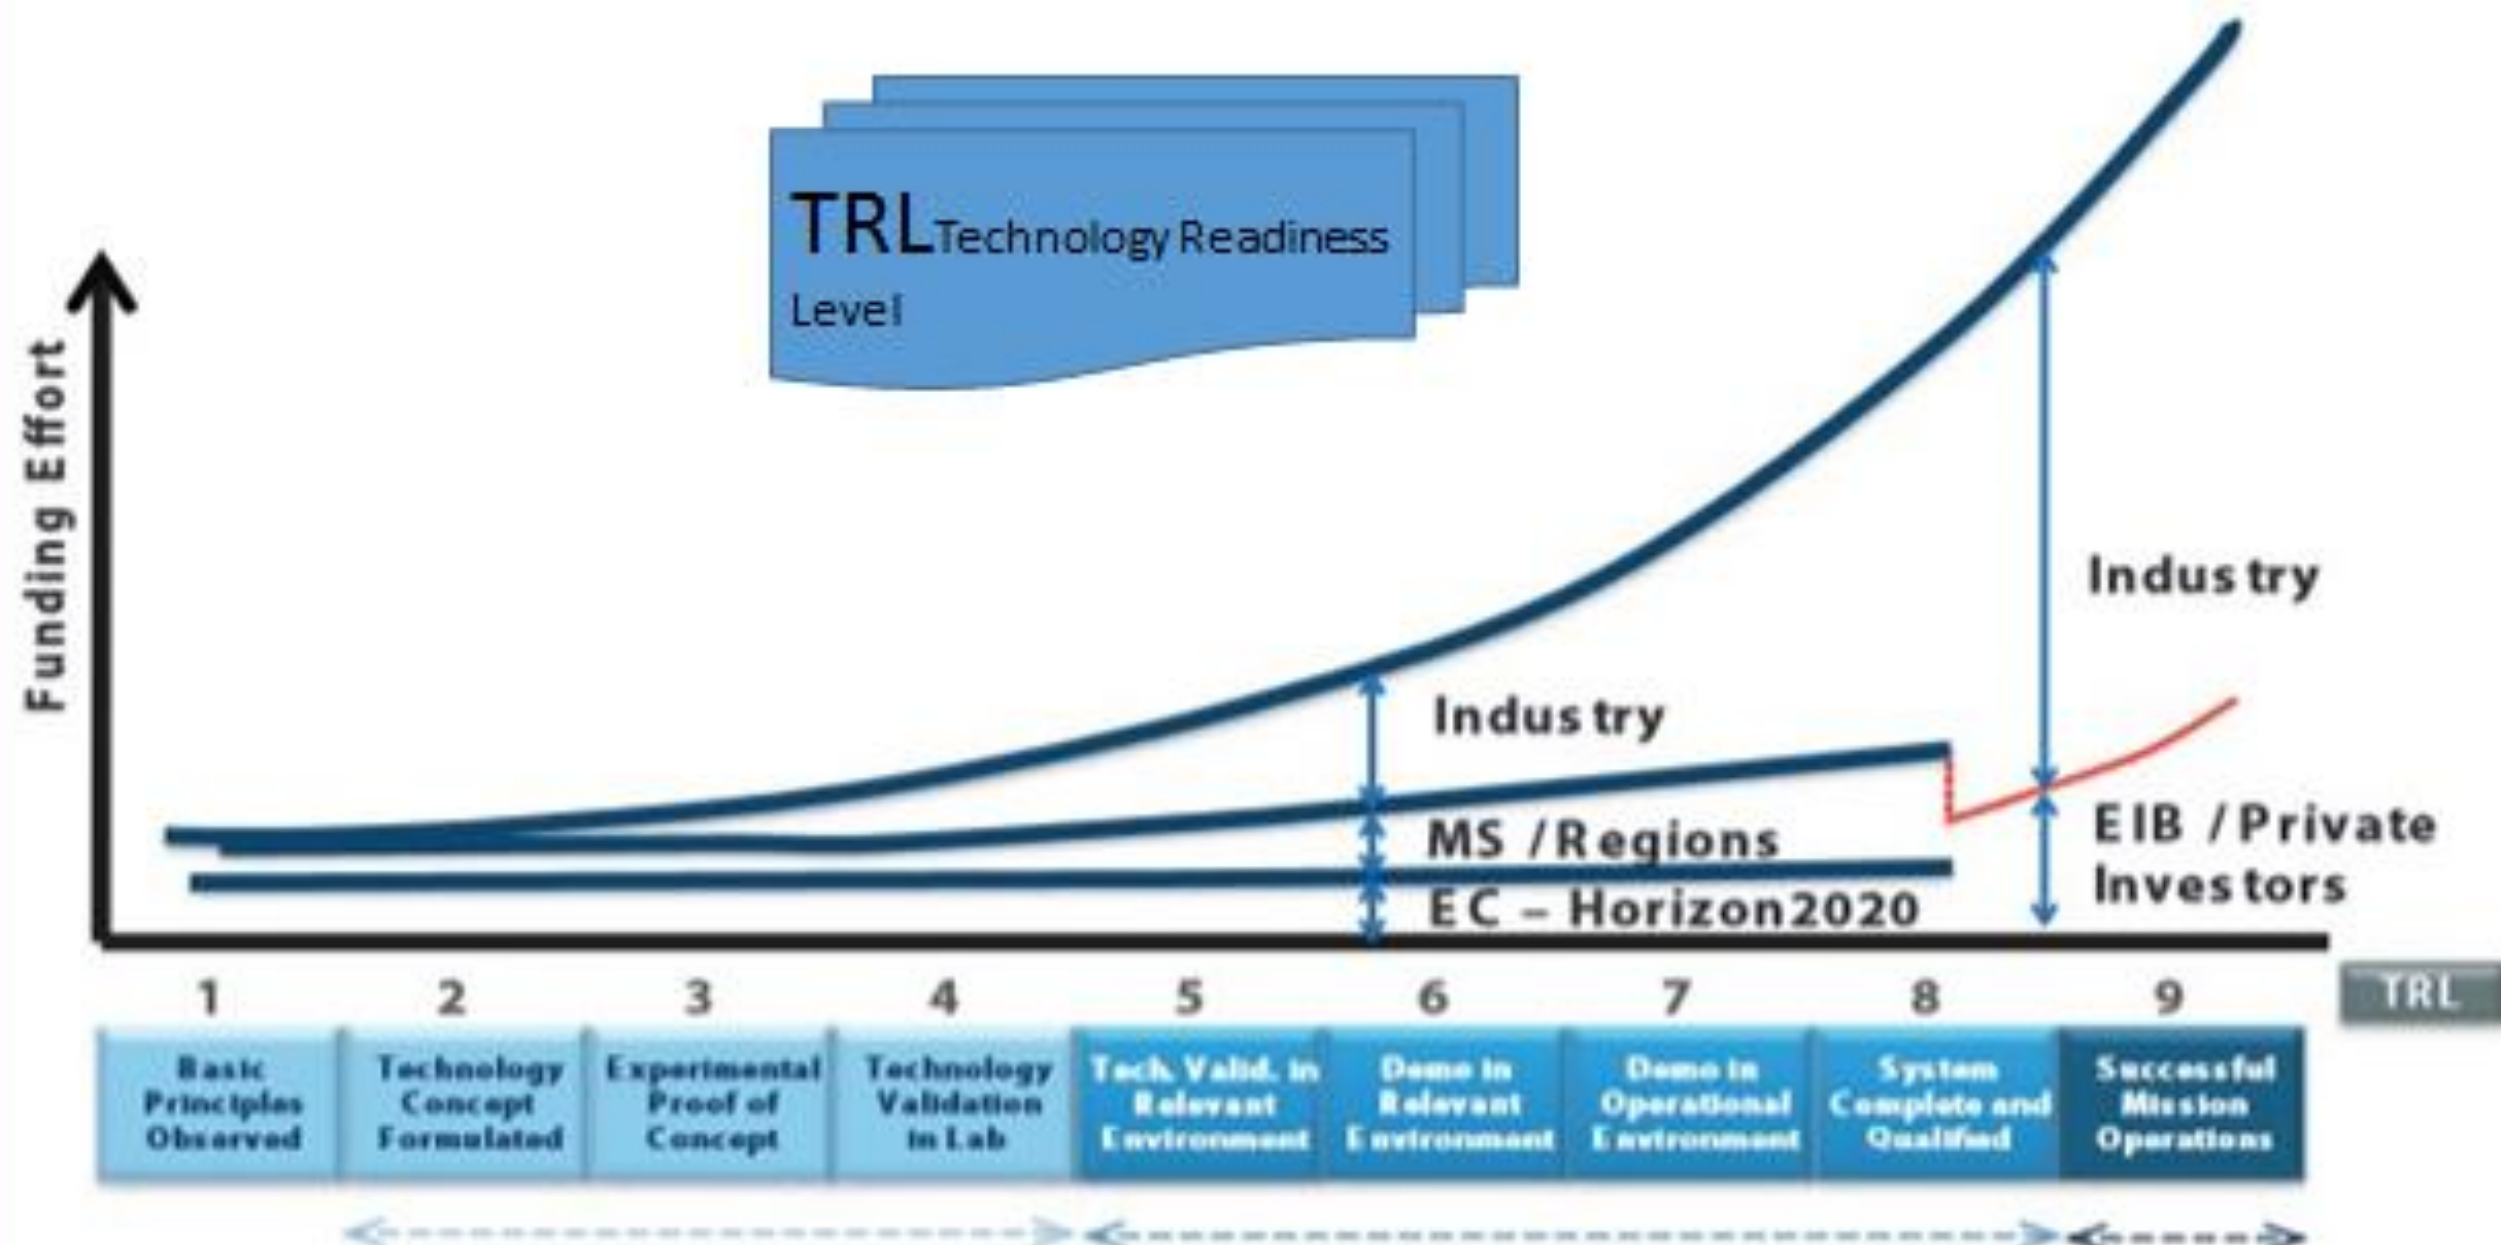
TRL Technology Readiness Level

Funding Effort

Industry

Industry

MS / Regions

EIB / Private Investors

EC – Horizon2020

1 2 3 4 5 6 7 8 9 TRL

| 1 | 2 | 3 | 4 | 5 | 6 | 7 | 8 | 9 |
|---|---|---|---|---|---|---|---|---|
| Basic Principles Observed | Technology Concept Formulated | Experimental Proof of Concept | Technology Validation in Lab | Tech. Valid. in Relevant Environment | Demo in Relevant Environment | Demo in Operational Environment | System Complete and Qualified | Successful Mission Operations |